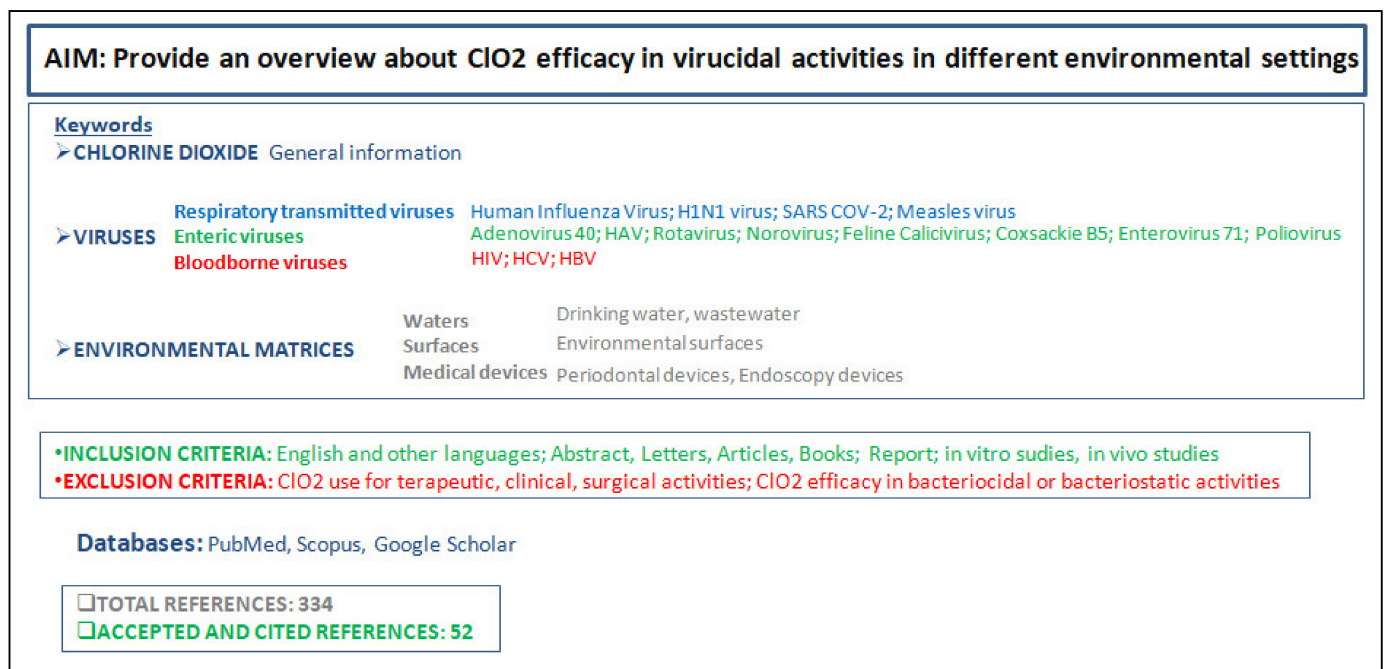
AIM: Provide an overview about ClO2 efficacy in virucidal activities in different environmental settings

Keywords
➢CHLORINE DIOXIDE General information

➢VIRUSES
Respiratory transmitted viruses Human Influenza Virus; H1N1 virus; SARS COV-2; Measles virus
Enteric viruses Adenovirus 40; HAV; Rotavirus; Norovirus; Feline Calicivirus; Coxsackie B5; Enterovirus 71; Poliovirus
Bloodborne viruses HIV; HCV; HBV

➢ENVIRONMENTAL MATRICES
Waters Drinking water, wastewater
Surfaces Environmental surfaces
Medical devices Periodontal devices, Endoscopy devices

•INCLUSION CRITERIA: English and other languages; Abstract, Letters, Articles, Books; Report; in vitro sudies, in vivo studies
•EXCLUSION CRITERIA: ClO2 use for terapeutic, clinical, surgical activities; ClO2 efficacy in bacteriocidal or bacteriostatic activities

Databases: PubMed, Scopus, Google Scholar

❑TOTAL REFERENCES: 334
❑ACCEPTED AND CITED REFERENCES: 52